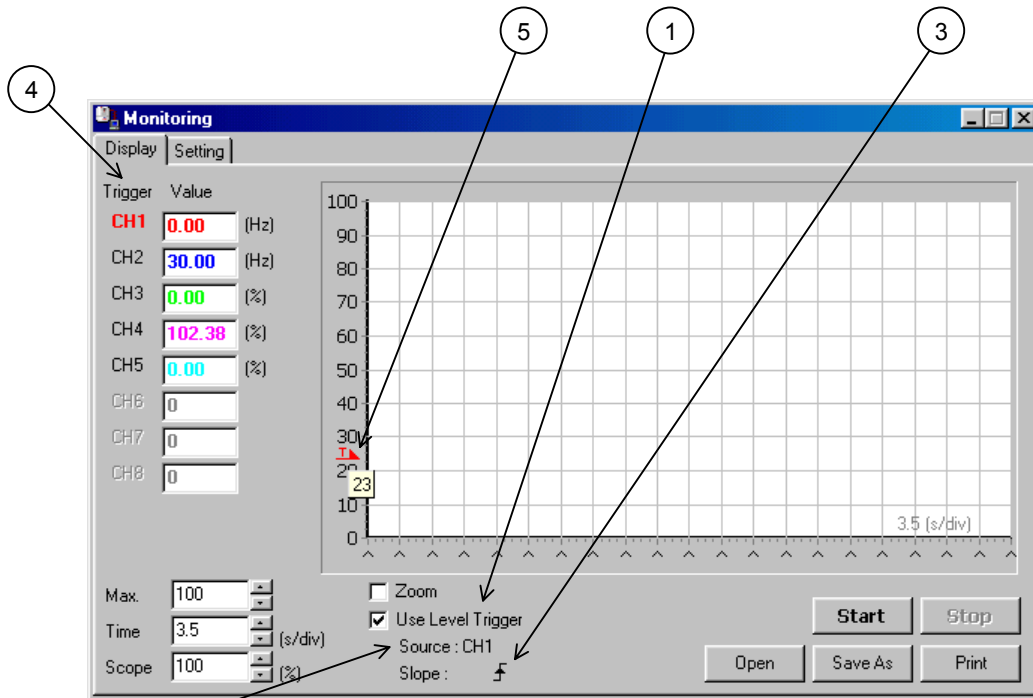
5
1
3
4

Monitoring

Display
Setting

Trigger Value

CH1 0.00 (Hz)
CH2 30.00 (Hz)
CH3 0.00 (%)
CH4 102.38 (%)
CH5 0.00 (%)
CH6 0
CH7 0
CH8 0

100
90
80
70
60
50
40
30
T
20
23
10
0

3.5 (s/div)

Max. 100
Time 3.5 (s/div)
Scope 100 (%)

Zoom
Use Level Trigger
Source : CH1
Slope :

Start
Stop
Open
Save As
Print